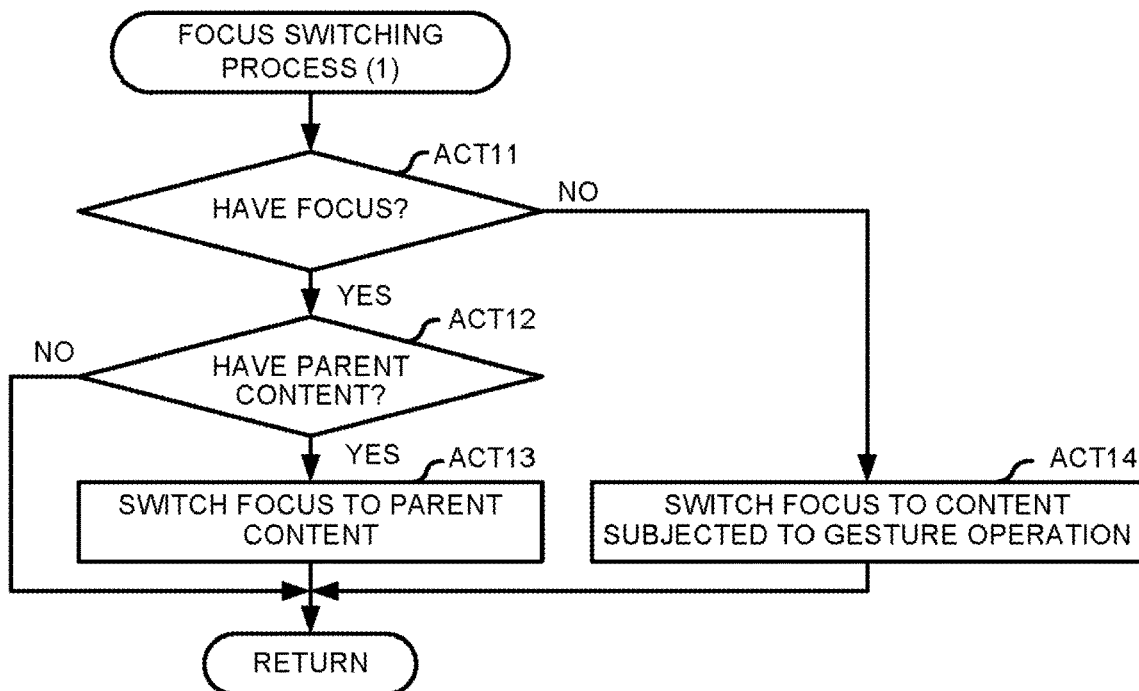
FOCUS SWITCHING PROCESS (1)

ACT11

HAVE FOCUS?

NO

YES

ACT12

NO

HAVE PARENT CONTENT?

YES

ACT13

SWITCH FOCUS TO PARENT CONTENT

ACT14

SWITCH FOCUS TO CONTENT SUBJECTED TO GESTURE OPERATION

RETURN